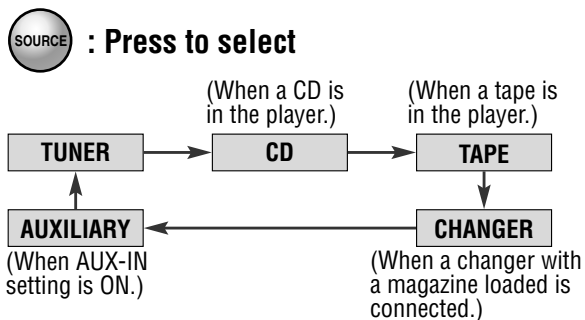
SOURCE : Press to select

(When a CD is in the player.)

(When a tape is in the player.)

TUNER

CD

TAPE

AUXILIARY

CHANGER

(When AUX-IN setting is ON.)

(When a changer with a magazine loaded is connected.)